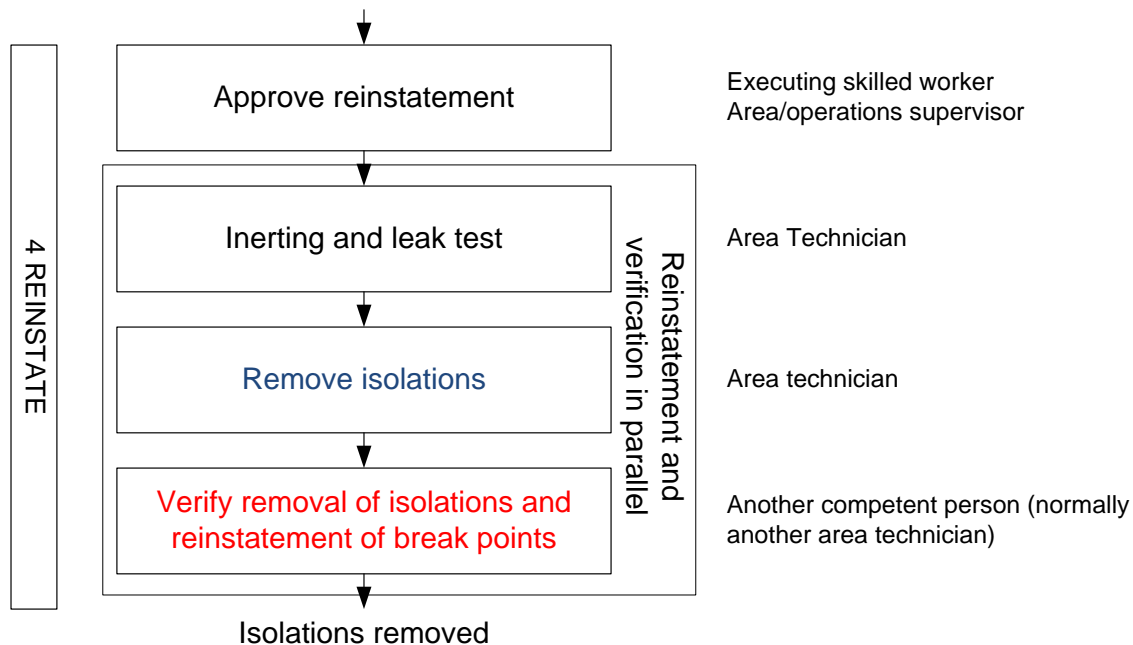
4 REINSTATE

Approve reinstatement

Executing skilled worker
Area/operations supervisor

Inerting and leak test

Area Technician

Remove isolations

Area technician

Verify removal of isolations and reinstatement of break points

Another competent person (normally another area technician)

Reinstatement and verification in parallel

Isolations removed